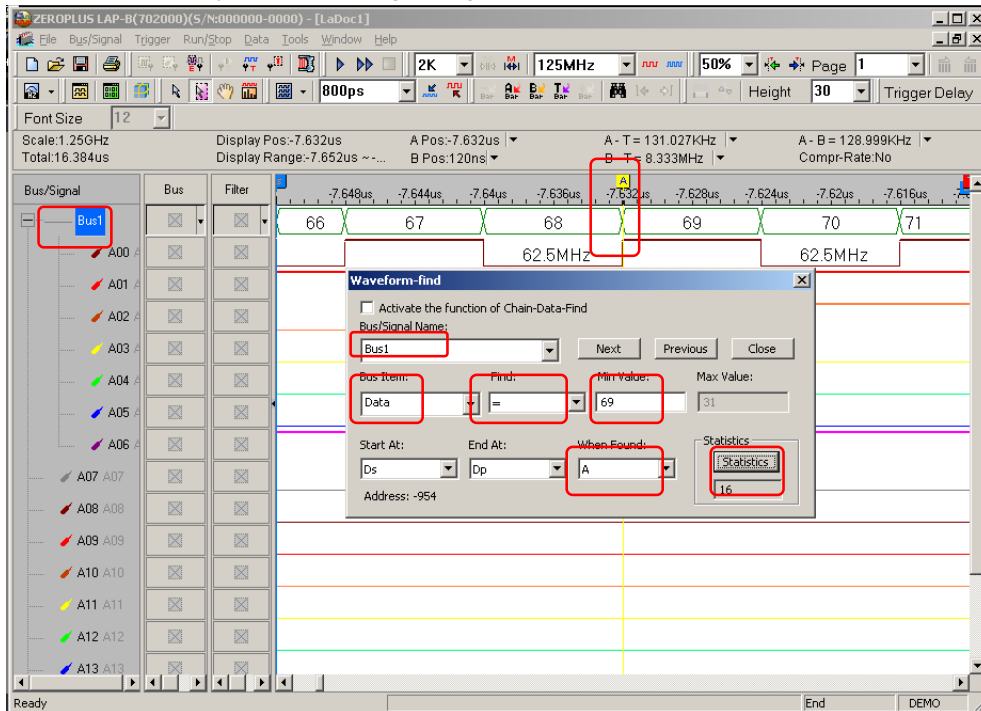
ZEROPLUS LAP-B(702000)(S/N:000000-0000) - [LaDoc1]
File Bus/Signal Trigger Run/Stop Data Tools Window Help
2K 125MHz 50% Page 1
800ps Height 30 Trigger Delay
Font Size 12
Scale:1.25GHz Total:16.384us
Display Pos:-7.632us Display Range:-7.652us ~-...
A Pos:-7.632us B Pos:120ns
A - T = 131.027KHz B - T = 8.333MHz
A - B = 128.999KHz Compr-Rate:No
Bus/Signal | Bus | Filter
-7.648us -7.644us -7.64us -7.636us -7.632us -7.628us -7.624us -7.62us -7.616us
Bus1
66 67 68 69 70 71
62.5MHz 62.5MHz
A00 A01 A02 A03 A04 A05 A06 A07 A07 A08 A08 A09 A09 A10 A10 A11 A11 A12 A12 A13 A13

Waveform-find
Activate the function of Chain-Data-Find
Bus/Signal Name:
Bus1
Next Previous Close
Bus Item: Data
Find: =
Min Value: 69
Max Value: 31
Start At: Ds
End At: Dp
When Found: A
Statistics
Statistics
16
Address: -954

Ready End DEMO